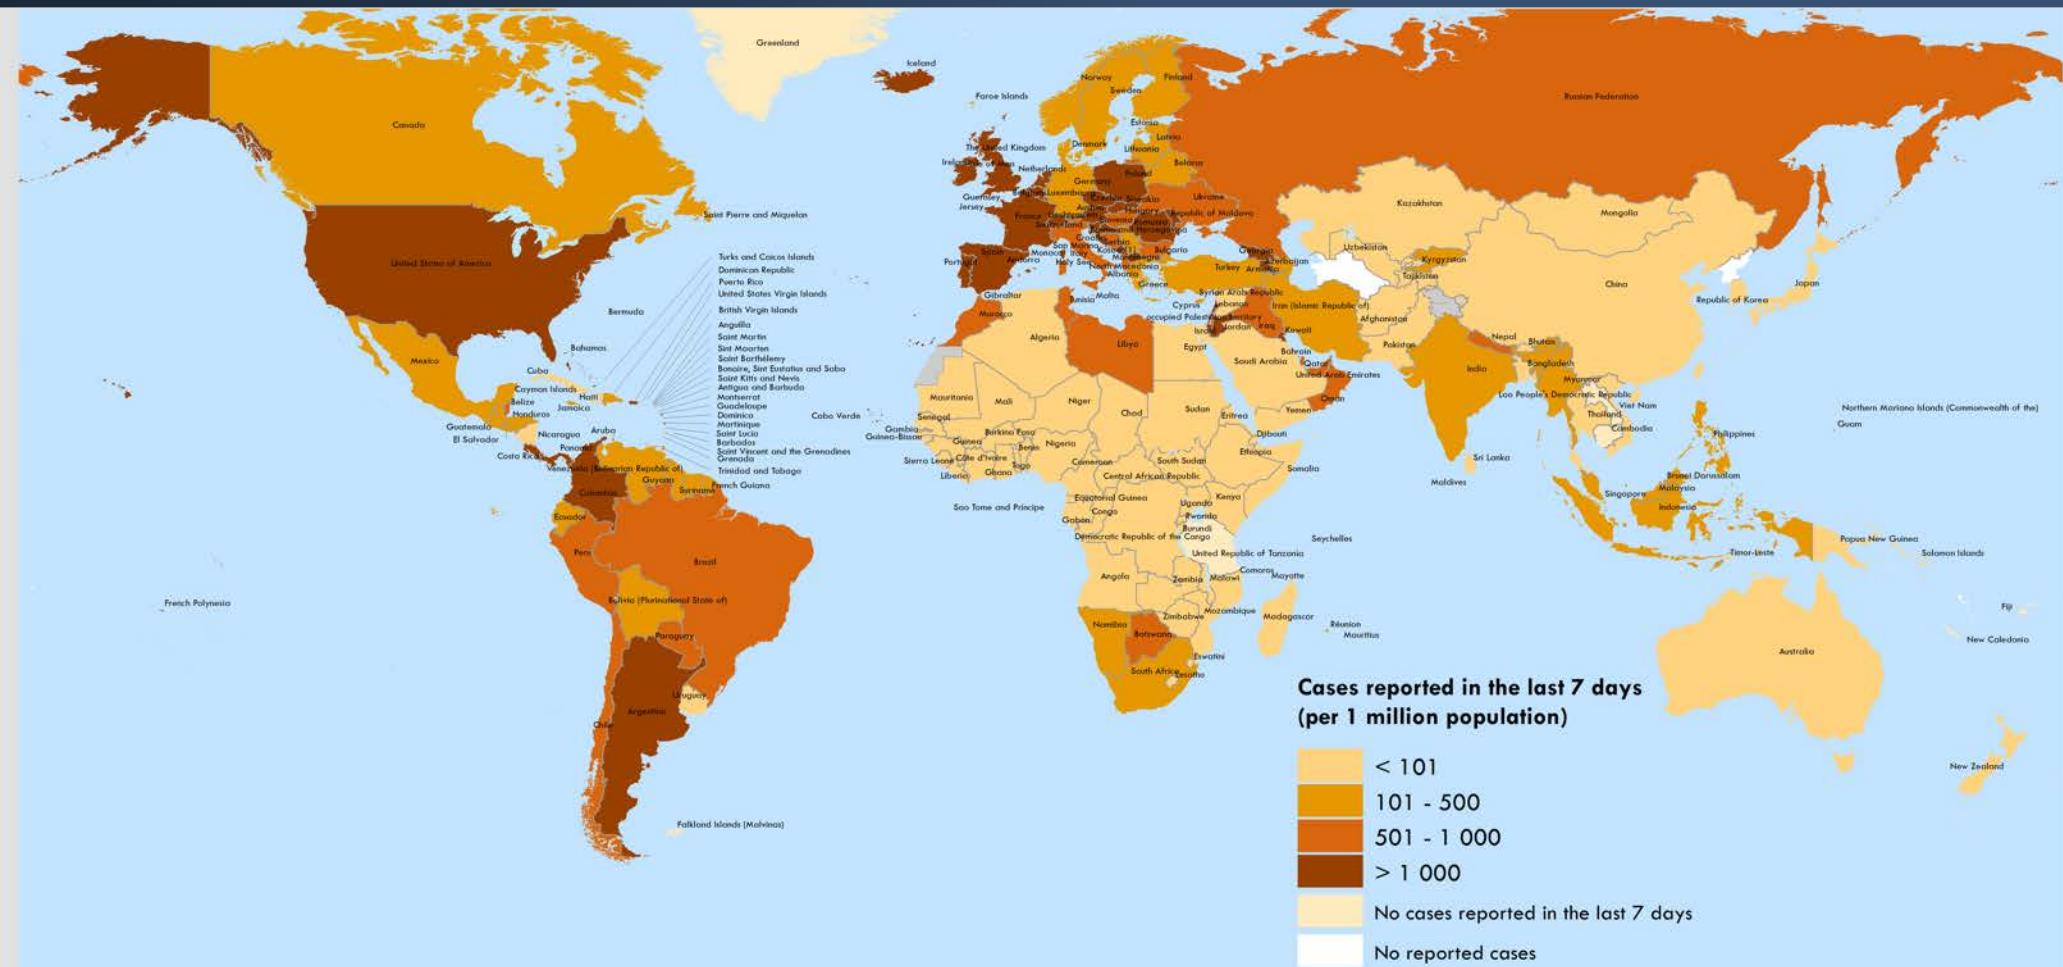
Greenland
Iceland
Faroe Islands
Norway
Finland
Sweden
Estonia
Latvia
Lithuania
Denmark
The United Kingdom
Ireland
Isle of Man
Netherlands
Belarus
Poland
Germany
Belgium
Luxembourg
Czechia
Slovakia
Ukraine
Guernsey
Jersey
France
Liechtenstein
Austria
Hungary
Republic of Moldova
Switzerland
Slovenia
Romania
Croatia
Bosnia and Herzegovina
San Marino
Serbia
Monaco
Italy
Kosovo
Montenegro
Bulgaria
Andorra
Holy See
North Macedonia
Albania
Georgia
Azerbaijan
Armenia
Turkey
Greece
Portugal
Spain
Gibraltar
Malta
Tunisia
Cyprus
Syrian Arab Republic
Lebanon
occupied Palestinian territory
Israel
Jordan
Iraq
Iran (Islamic Republic of)
Kuwait
Bahrain
Qatar
United Arab Emirates
Oman
Yemen
Saudi Arabia
Egypt
Libya
Algeria
Morocco
Russian Federation
Kazakhstan
Mongolia
Uzbekistan
Kyrgyzstan
Tajikistan
Afghanistan
Pakistan
China
Republic of Korea
Japan
Nepal
Bhutan
India
Bangladesh
Myanmar
Lao People's Democratic Republic
Viet Nam
Thailand
Cambodia
Philippines
Sri Lanka
Maldives
Brunei Darussalam
Malaysia
Singapore
Indonesia
Timor-Leste
Papua New Guinea
Solomon Islands
Northern Mariana Islands (Commonwealth of the)
Guam
Fiji
New Caledonia
Australia
New Zealand
Canada
Saint Pierre and Miquelon
United States of America
Bermuda
Bahamas
Mexico
Cuba
Cayman Islands
Belize
Honduras
Jamaica
Haiti
Guatemala
El Salvador
Nicaragua
Costa Rica
Panama
Aruba
Turks and Caicos Islands
Dominican Republic
Puerto Rico
United States Virgin Islands
British Virgin Islands
Anguilla
Saint Martin
Sint Maarten
Saint Barthélemy
Bonaire, Sint Eustatius and Saba
Saint Kitts and Nevis
Antigua and Barbuda
Montserrat
Guadeloupe
Dominica
Martinique
Saint Lucia
Barbados
Saint Vincent and the Grenadines
Grenada
Trinidad and Tobago
French Guiana
Venezuela (Bolivarian Republic of)
Guyana
Suriname
Colombia
Ecuador
Peru
Brazil
Bolivia (Plurinational State of)
Paraguay
Chile
Argentina
Uruguay
Falkland Islands (Malvinas)
French Polynesia
Cabo Verde
Mauritania
Mali
Niger
Chad
Sudan
Eritrea
Senegal
Gambia
Guinea-Bissau
Guinea
Burkina Faso
Benin
Nigeria
Djibouti
Ethiopia
Somalia
Sierra Leone
Côte d'Ivoire
Togo
Ghana
Liberia
Cameroon
South Sudan
Central African Republic
Equatorial Guinea
Kenya
Uganda
Sao Tome and Principe
Congo
Gabon
Rwanda
Burundi
Democratic Republic of the Congo
United Republic of Tanzania
Seychelles
Comoros
Mayotte
Angola
Zambia
Malawi
Zimbabwe
Mozambique
Madagascar
Réunion
Mauritius
Namibia
Botswana
Eswatini
South Africa
Lesotho
Cases reported in the last 7 days (per 1 million population)
< 101
101 - 500
501 - 1 000
> 1 000
No cases reported in the last 7 days
No reported cases